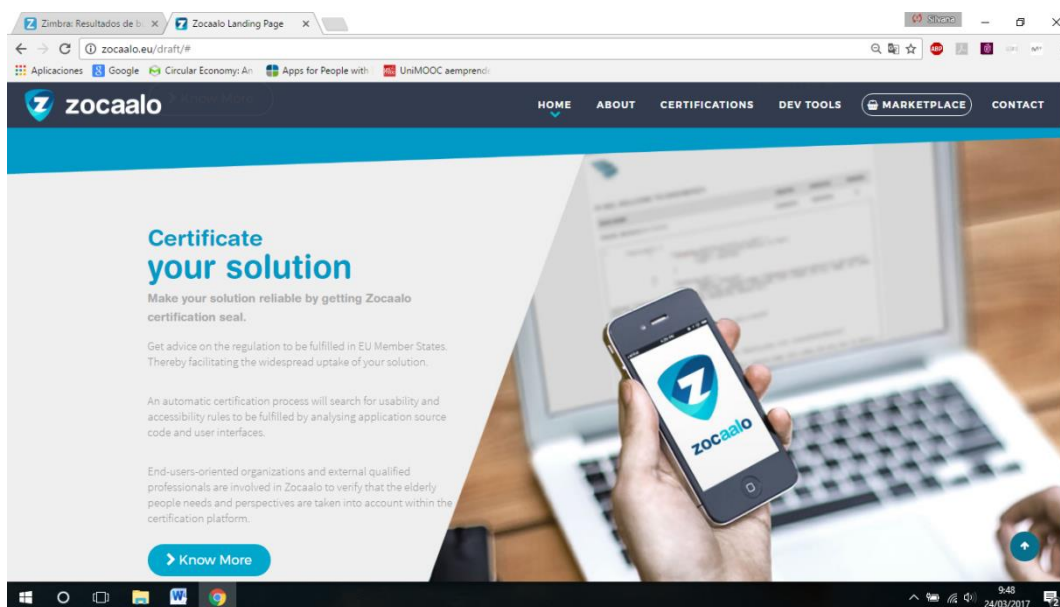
Zimbra: Resultados de b ×
Zocaalo Landing Page ×
Silvana
zocaalo.eu/draft/#
Aplicaciones Google Circular Economy: An Apps for People with UniMOOC aemprende

zocaalo
Know More
HOME ABOUT CERTIFICATIONS DEV TOOLS MARKETPLACE CONTACT

Certificate
your solution

Make your solution reliable by getting Zocaalo certification seal.

Get advice on the regulation to be fulfilled in EU Member States. Thereby facilitating the widespread uptake of your solution.

An automatic certification process will search for usability and accessibility rules to be fulfilled by analysing application source code and user interfaces.

End-users-oriented organizations and external qualified professionals are involved in Zocaalo to verify that the elderly people needs and perspectives are taken into account within the certification platform.

Know More

zocaalo

9:48
24/03/2017